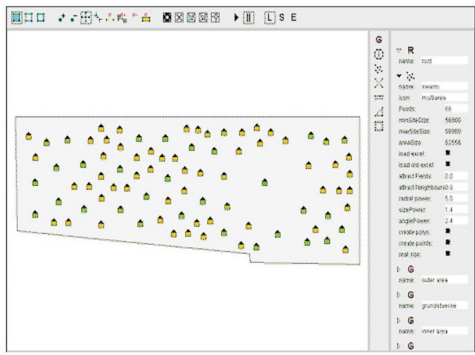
L S E

G

R
name: root
name: swarm
icon: multiarea
Points: 88
minSiteSize: 56900
maxSiteSize: 56900
areaSite: 8255A
load excel:
load and excel:
attract Fields: 0.0
attract Neighbours: 0.0
radial power: 5.5
sizePower: 1.4
anglePower: 2.4
create polys:
create paths:
real size:
G
name: outer area
G
name: grundstuecke
G
name: inner area
G